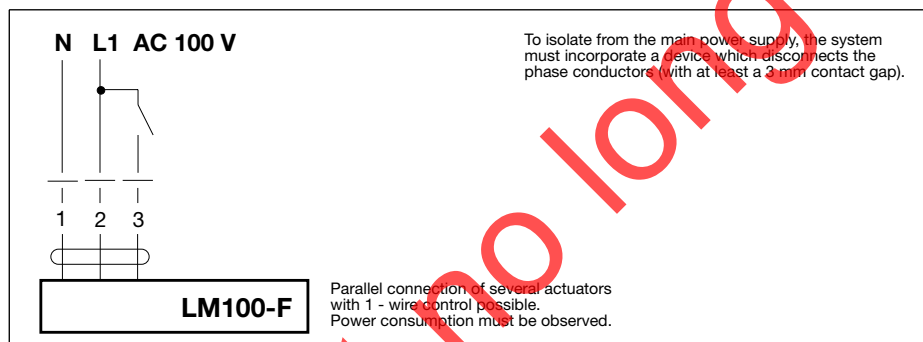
N L1 AC 100 V

To isolate from the main power supply, the system must incorporate a device which disconnects the phase conductors (with at least a 3 mm contact gap).

1 2 3

LM100-F

Parallel connection of several actuators with 1 - wire control possible. Power consumption must be observed.

no long